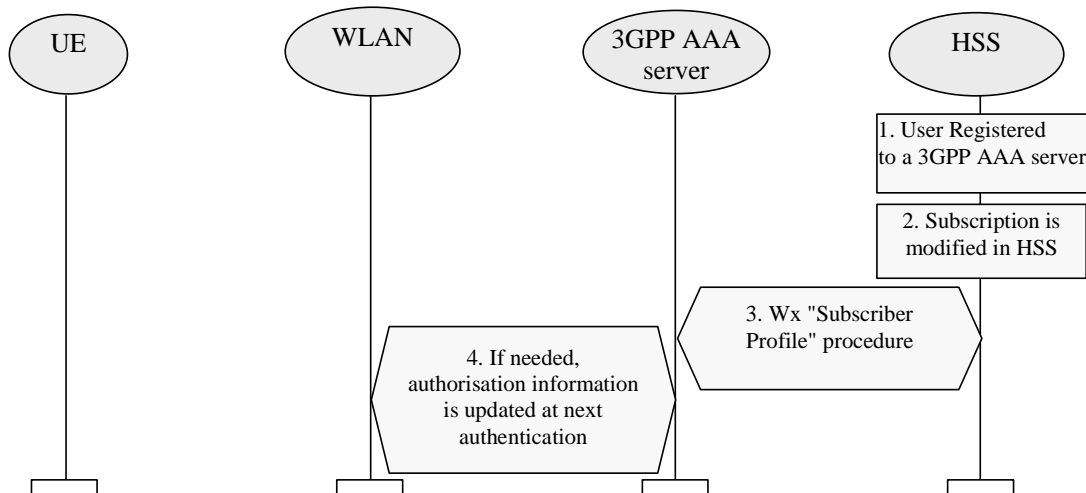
UE

WLAN

3GPP AAA server

HSS

1. User Registered to a 3GPP AAA server

2. Subscription is modified in HSS

3. Wx "Subscriber Profile" procedure

4. If needed, authorisation information is updated at next authentication